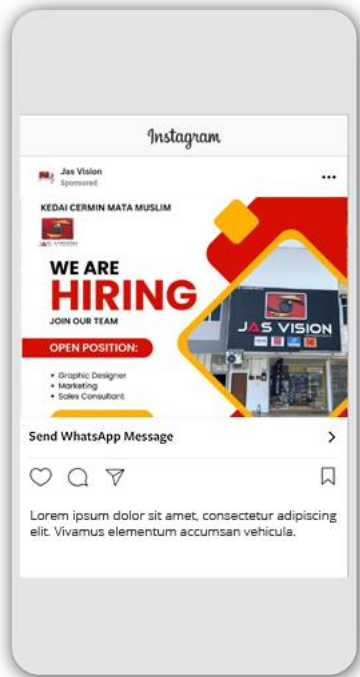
Instagram

Jas Vision
Sponsored

...

KEDAI CERMIN MATA MUSLIM

JAS VISION

WE ARE
HIRING
JOIN OUR TEAM

OPEN POSITION:

• Graphic Designer
• Marketing
• Sales Consultant

JAS VISION

Send WhatsApp Message

>

Lorem ipsum dolor sit amet, consectetur adipiscing elit. Vivamus elementum accumsan vehicula.